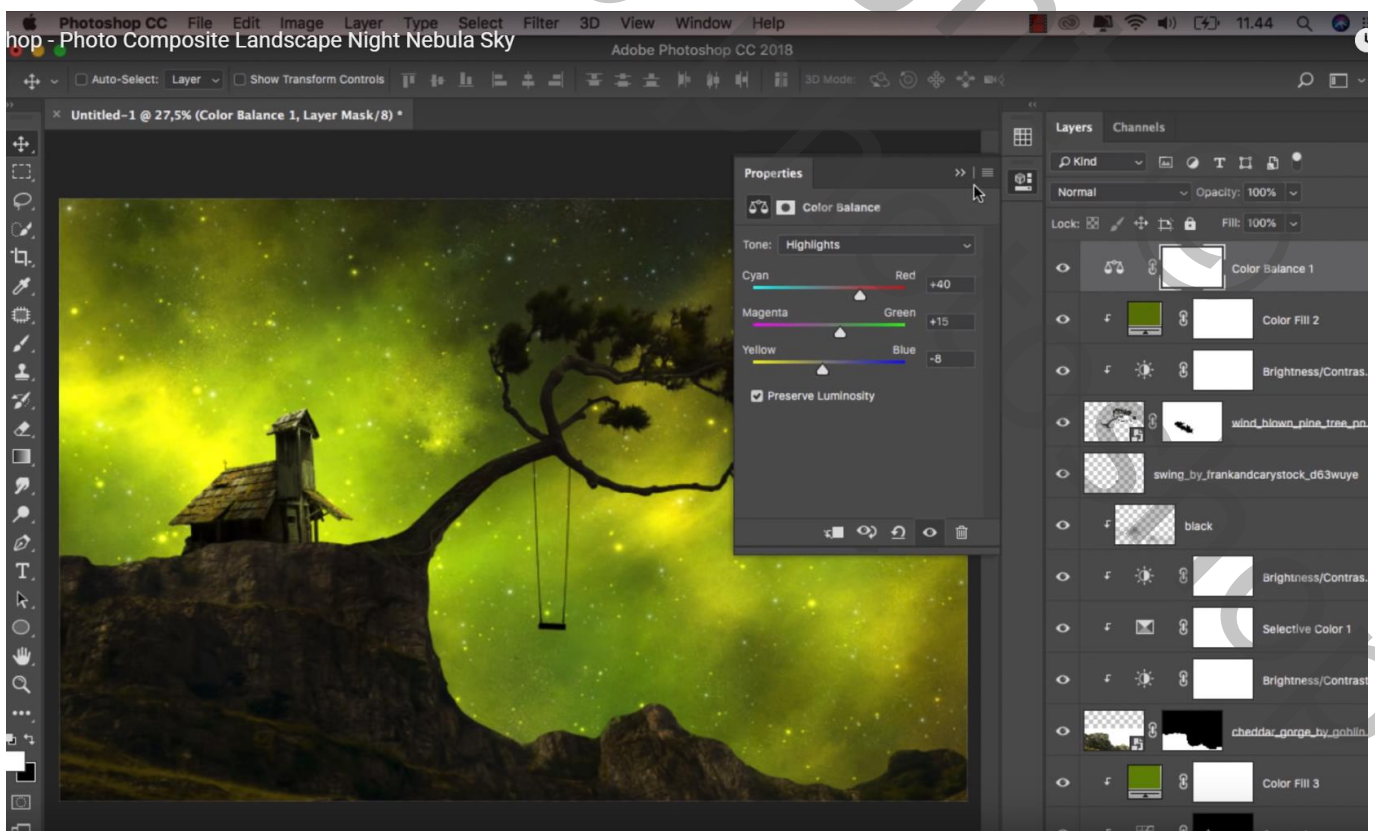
Photoshop CC File Edit Image Layer Type Select Filter 3D View Window Help

11.44

hop - Photo Composite Landscape Night Nebula Sky

Adobe Photoshop CC 2018

Auto-Select: Layer Show Transform Controls 3D Mode:

Untitled-1 @ 27,5% (Color Balance 1, Layer Mask/8) *

Properties

Color Balance

Tone: Highlights

Cyan Red +40

Magenta Green +15

Yellow Blue -8

Preserve Luminosity

Layers Channels

Kind

Normal Opacity: 100%

Lock: Fill: 100%

Color Balance 1

Color Fill 2

Brightness/Contras.

wind_blown_pine_tree_pn

swing_by_frankandcarystock_d63wuye

black

Brightness/Contras.

Selective Color 1

Brightness/Contrast

cheddar_gorge_by_goblin

Color Fill 3